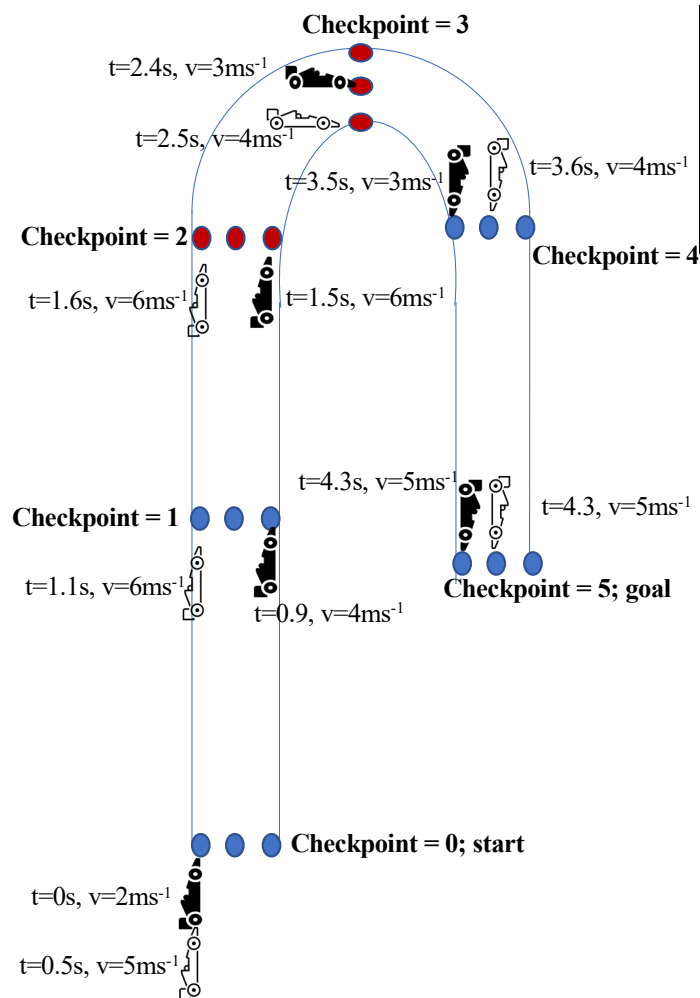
Checkpoint = 3

t=2.4s, v=3ms$^{-1}$

t=2.5s, v=4ms$^{-1}$

t=3.5s, v=3ms$^{-1}$

t=3.6s, v=4ms$^{-1}$

Checkpoint = 2

Checkpoint = 4

t=1.6s, v=6ms$^{-1}$

t=1.5s, v=6ms$^{-1}$

t=4.3s, v=5ms$^{-1}$

t=4.3, v=5ms$^{-1}$

Checkpoint = 1

t=1.1s, v=6ms$^{-1}$

t=0.9, v=4ms$^{-1}$

Checkpoint = 5; goal

Checkpoint = 0; start

t=0s, v=2ms$^{-1}$

t=0.5s, v=5ms$^{-1}$